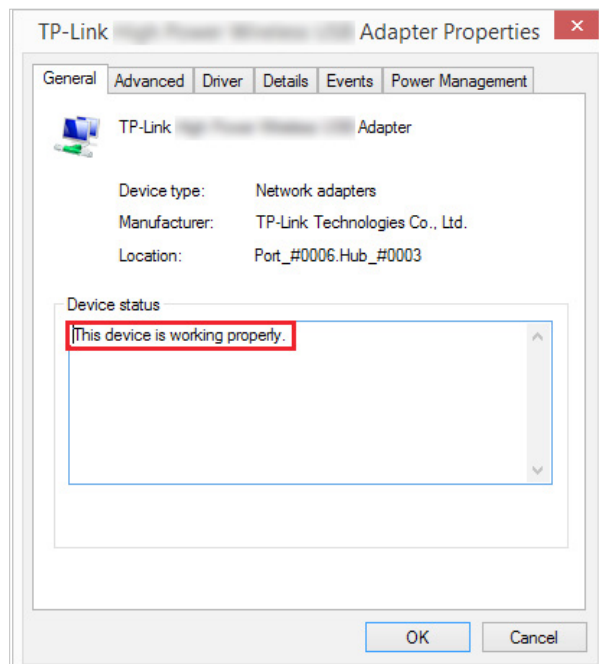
TP-Link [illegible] Adapter Properties

General | Advanced | Driver | Details | Events | Power Management

TP-Link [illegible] Adapter

Device type: Network adapters
Manufacturer: TP-Link Technologies Co., Ltd.
Location: Port_#0006.Hub_#0003

Device status
This device is working properly.

OK
Cancel